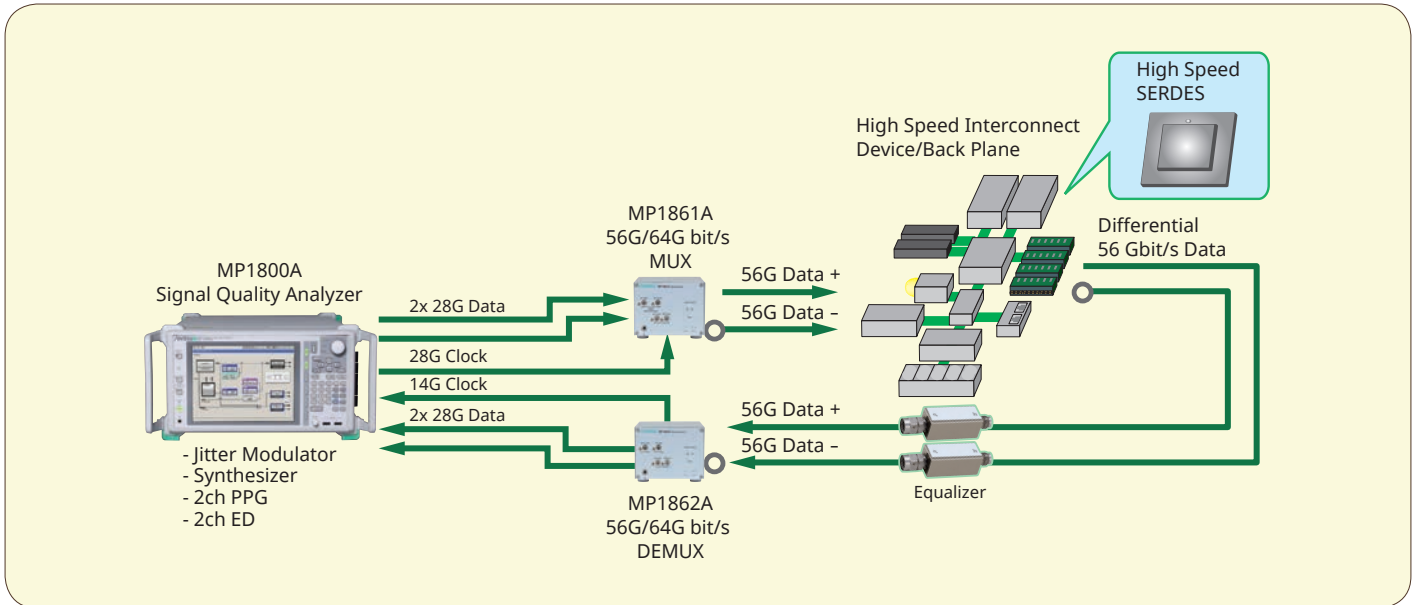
High Speed SERDES

High Speed Interconnect Device/Back Plane

MP1861A
56G/64G bit/s
MUX

Differential
56 Gbit/s Data

MP1800A
Signal Quality Analyzer

2x 28G Data

56G Data +

56G Data –

28G Clock

14G Clock

2x 28G Data

56G Data +

56G Data –

- Jitter Modulator
- Synthesizer
- 2ch PPG
- 2ch ED

MP1862A
56G/64G bit/s
DEMUX

Equalizer